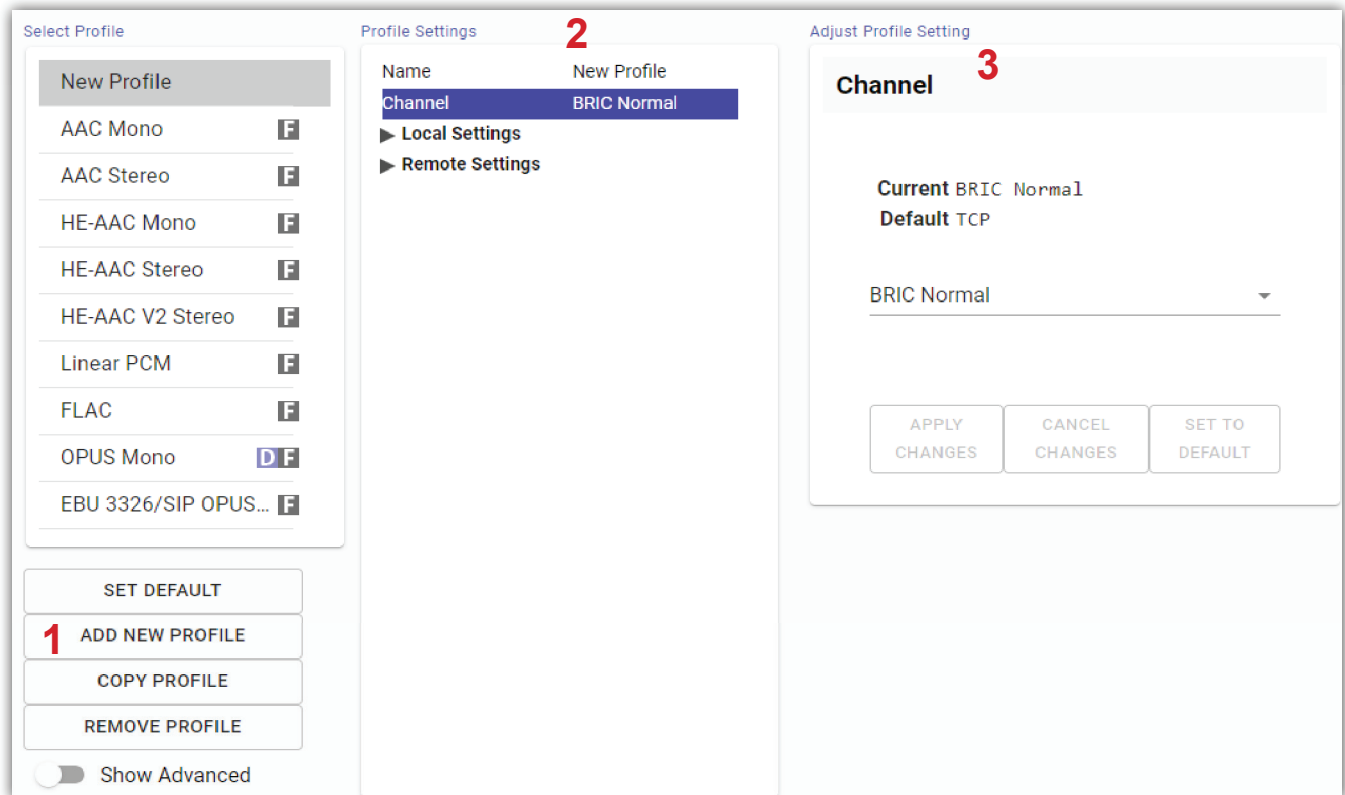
Select Profile

New Profile
AAC Mono F
AAC Stereo F
HE-AAC Mono F
HE-AAC Stereo F
HE-AAC V2 Stereo F
Linear PCM F
FLAC F
OPUS Mono D F
EBU 3326/SIP OPUS... F

SET DEFAULT
1 ADD NEW PROFILE
COPY PROFILE
REMOVE PROFILE
Show Advanced

Profile Settings 2

| Name | New Profile |
|---|---|
| Channel | BRIC Normal |

▶ Local Settings
▶ Remote Settings

Adjust Profile Setting

Channel 3

Current BRIC Normal
Default TCP

BRIC Normal

APPLY CHANGES
CANCEL CHANGES
SET TO DEFAULT